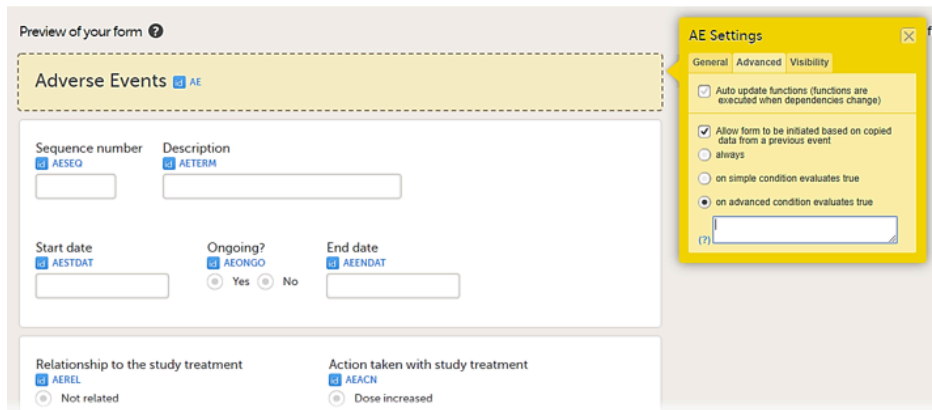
Preview of your form ?

Adverse Events id AE

Sequence number
id AESEQ

Description
id AETERM

Start date
id AESTDAT

Ongoing?
id AEONGO
Yes No

End date
id AEENDAT

Relationship to the study treatment
id AEREL
Not related

Action taken with study treatment
id AEACN
Dose increased

AE Settings
General Advanced Visibility

Auto update functions (functions are executed when dependencies change)

Allow form to be initiated based on copied data from a previous event
always
on simple condition evaluates true
on advanced condition evaluates true
(?)